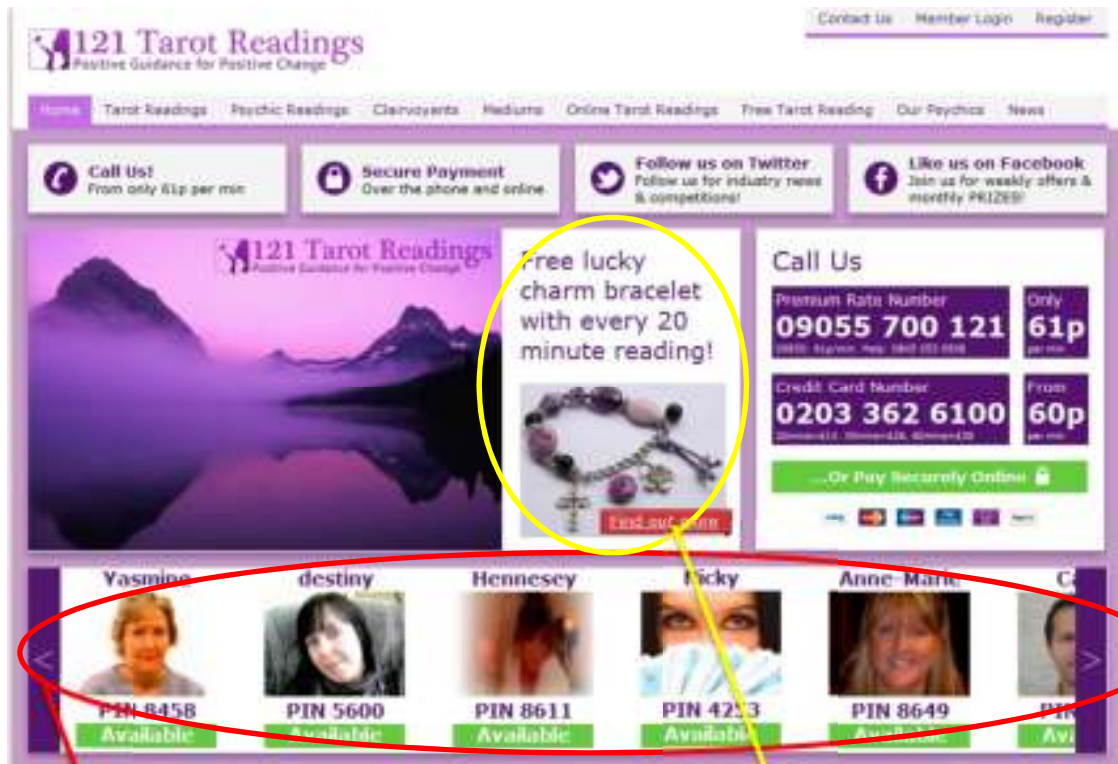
Contact Us Member Login Register

121 Tarot Readings
Positive Guidance for Positive Change

Home Tarot Readings Psychic Readings Clairvoyants Mediums Online Tarot Readings Free Tarot Reading Our Psychics News

Call Us!
From only 61p per min

Secure Payment
Over the phone and online

Follow us on Twitter
Follow us for industry news & competitions!

Like us on Facebook
Join us for weekly offers & monthly PRIZES!

121 Tarot Readings
Positive Guidance for Positive Change

Free lucky charm bracelet with every 20 minute reading!

Find out more

Call Us

Premium Rate Number
09055 700 121
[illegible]

Only
61p
per min

Credit Card Number
0203 362 6100
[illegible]

From
60p
per min

...Or Pay Securely Online

Yasmine
PIN 8458
Available

destiny
PIN 5600
Available

Hennesey
PIN 8611
Available

Ricky
PIN 4253
Available

Anne-Marie
PIN 8649
Available

C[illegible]
PI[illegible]
Av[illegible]